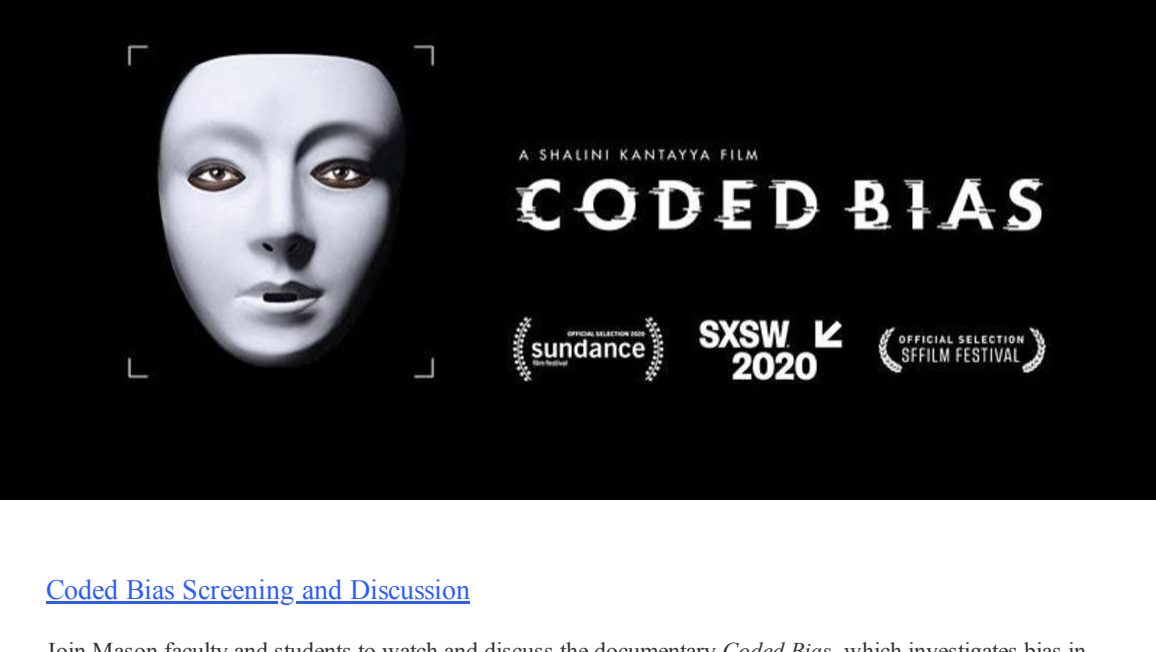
A SHALINI KANTAYYA FILM

CODED BIAS

OFFICIAL SELECTION 2020 sundance film festival

SXSW 2020

OFFICIAL SELECTION SFFILM FESTIVAL

Coded Bias Screening and Discussion

Join Mason faculty and students to watch and discuss the documentary *Coded Bias*, which investigates bias in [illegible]